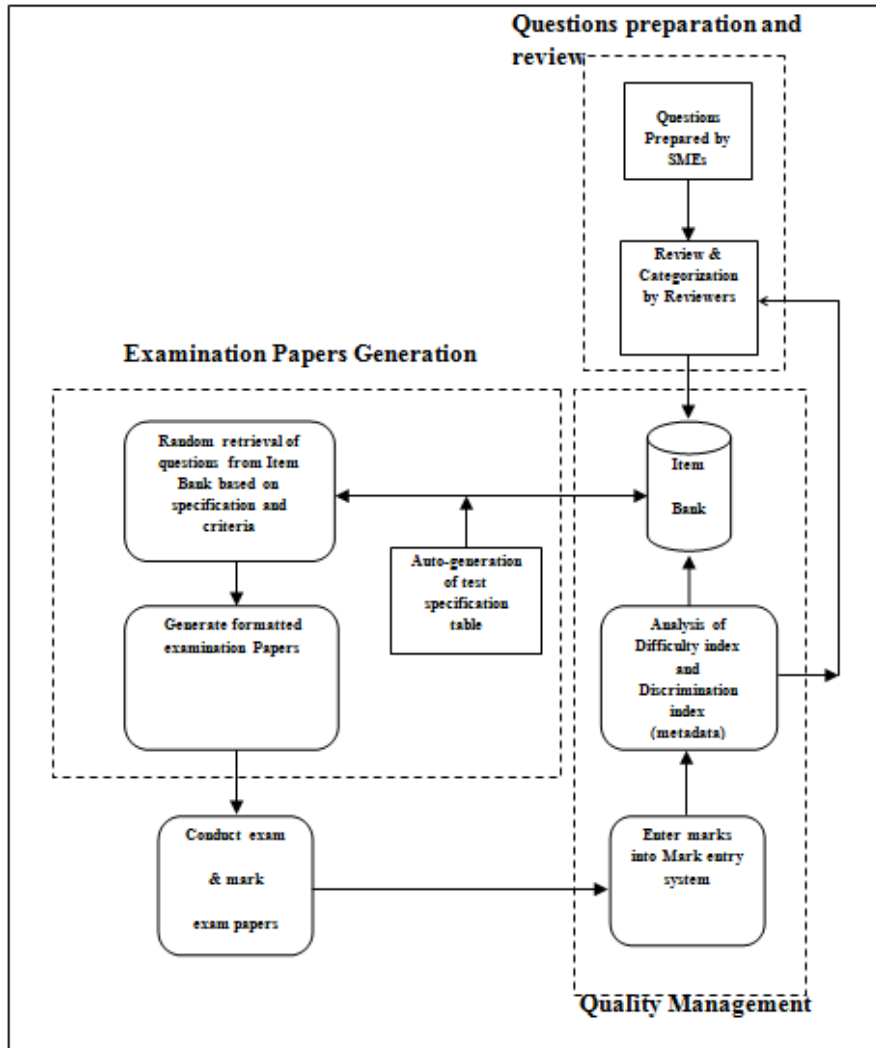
Questions preparation and review

Questions Prepared by SMEs

Review & Categorization by Reviewers

Examination Papers Generation

Random retrieval of questions from Item Bank based on specification and criteria

Item Bank

Auto-generation of test specification table

Generate formatted examination Papers

Analysis of Difficulty index and Discrimination index (metadata)

Conduct exam & mark exam papers

Enter marks into Mark entry system

Quality Management